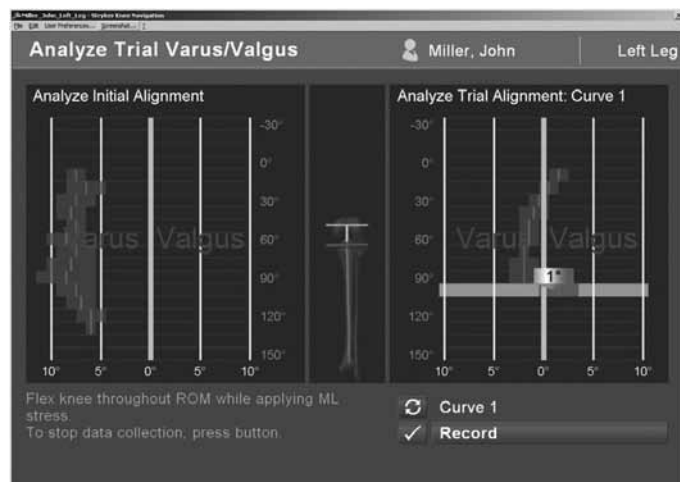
Miller_John_Left_Leg - Stryker Knee Navigation
File Edit User Preferences... Screenshot... ?

Analyze Trial Varus/Valgus

Miller, John

Left Leg

Analyze Initial Alignment

-30°
0°
30°
60°
90°
120°
150°

Varus Valgus

10° 5° 0° 5° 10°

Analyze Trial Alignment: Curve 1

-30°
0°
30°
60°
90°
120°
150°

Varus Valgus

1°

10° 5° 0° 5° 10°

Flex knee throughout ROM while applying ML stress.
To stop data collection, press button.

Curve 1

Record